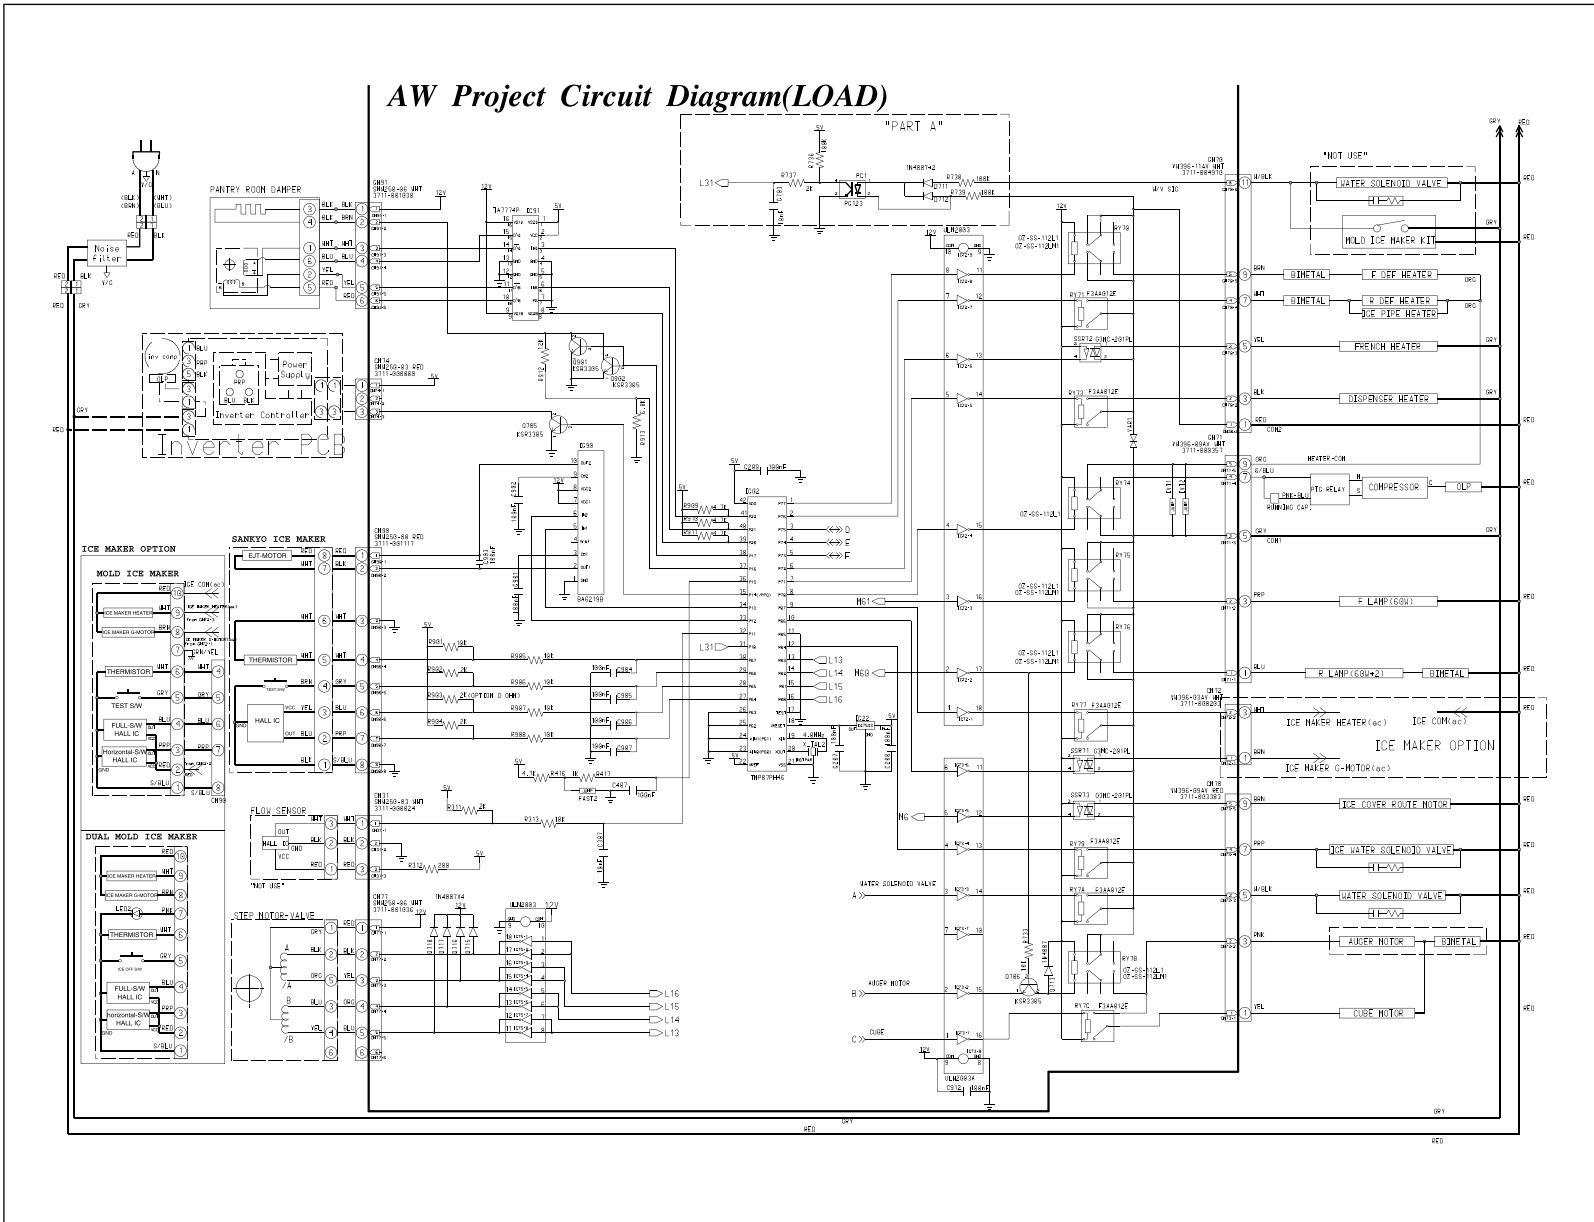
AW Project Circuit Diagram(LOAD)

"PART A"

"NOT USE"

WATER SOLENOID VALVE

MOLD ICE MAKER KIT

PANTRY ROOM DAMPER

Noise filter

F DEF HEATER

R DEF HEATER

ICE PIPE HEATER

FRENCH HEATER

DISPENSER HEATER

Inverter Controller

Inverter PCB

Power Supply

COMPRESSOR

OLP

PTC RELAY

RUNNING CAP.

ICE MAKER OPTION

SANKYO ICE MAKER

MOLD ICE MAKER

ICE MAKER HEATER

ICE MAKER G-MOTOR

THERMISTOR

TEST S/W

FULL-S/W HALL IC

Horizontal-S/W HALL IC

EJT-MOTOR

HALL IC

F LAMP(60W)

R LAMP(60W*2)

BIMETAL

ICE MAKER HEATER(ac)

ICE COM(ac)

ICE MAKER C-MOTOR(ac)

ICE MAKER OPTION

ICE COVER ROUTE MOTOR

ICE WATER SOLENOID VALVE

WATER SOLENOID VALVE

AUGER MOTOR

CUBE MOTOR

FLOW SENSOR

"NOT USE"

DUAL MOLD ICE MAKER

STEP MOTOR-VALVE

WATER SOLENOID VALVE

AUGER MOTOR

CUBE

TMP87PH46

KSR3385

ULN2003

GRY

RED